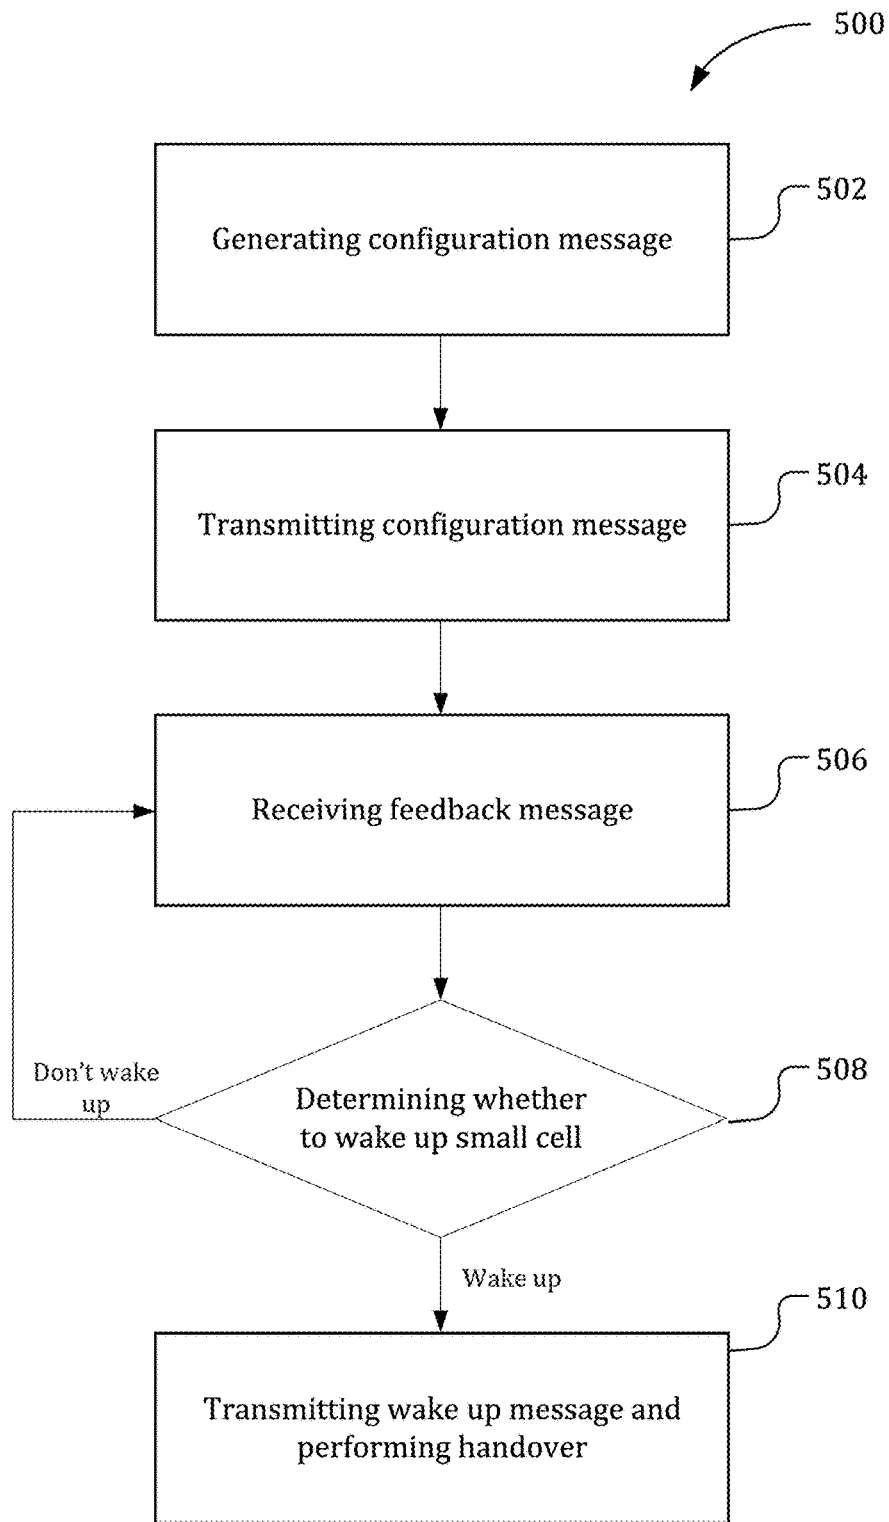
500

Generating configuration message

502

Transmitting configuration message

504

Receiving feedback message

506

Don't wake up

Determining whether to wake up small cell

508

Wake up

Transmitting wake up message and performing handover

510